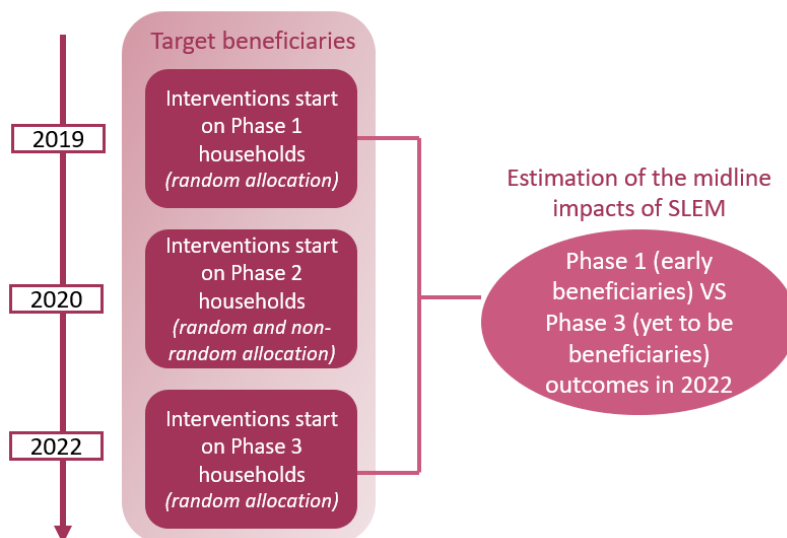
2019

2020

2022

Target beneficiaries

Interventions start on Phase 1 households
*(random allocation)*

Interventions start on Phase 2 households
*(random and non-random allocation)*

Interventions start on Phase 3 households
*(random allocation)*

Estimation of the midline impacts of SLEM

Phase 1 (early beneficiaries) VS Phase 3 (yet to be beneficiaries) outcomes in 2022